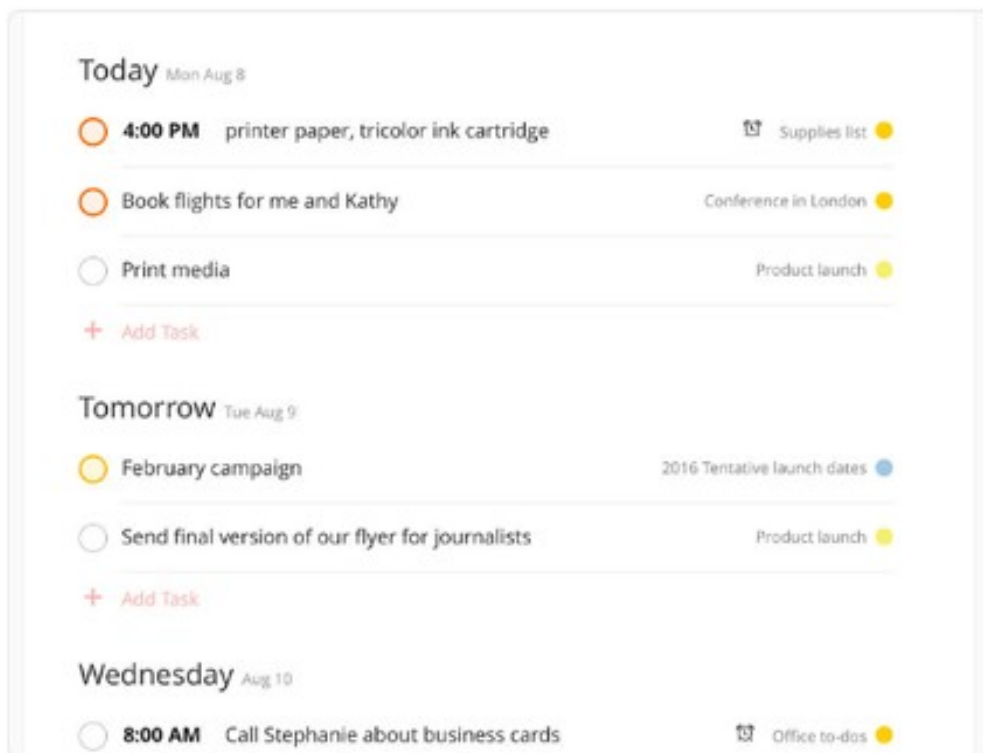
Today Mon Aug 8

4:00 PM printer paper, tricolor ink cartridge Supplies list

Book flights for me and Kathy Conference in London

Print media Product launch

+ Add Task

Tomorrow Tue Aug 9

February campaign 2016 Tentative launch dates

Send final version of our flyer for journalists Product launch

+ Add Task

Wednesday Aug 10

8:00 AM Call Stephanie about business cards Office to-dos